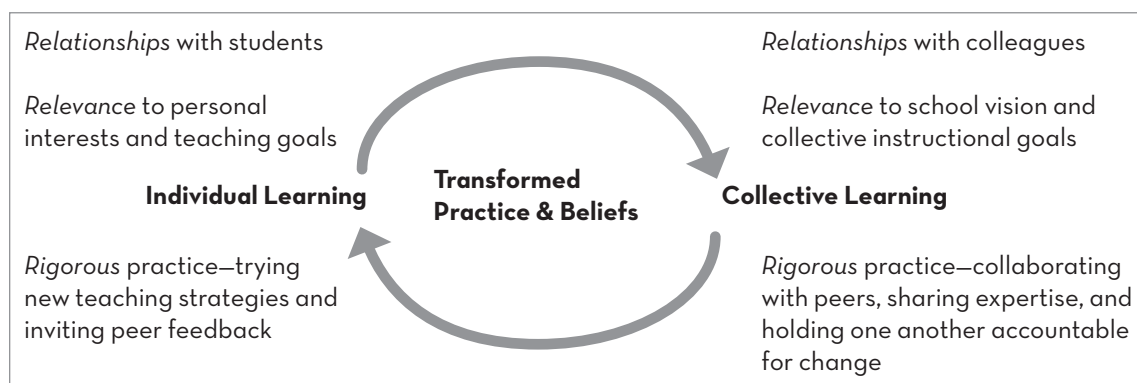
*Relationships* with students

*Relevance* to personal interests and teaching goals

**Individual Learning**

*Rigorous* practice—trying new teaching strategies and inviting peer feedback

**Transformed Practice & Beliefs**

*Relationships* with colleagues

*Relevance* to school vision and collective instructional goals

**Collective Learning**

*Rigorous* practice—collaborating with peers, sharing expertise, and holding one another accountable for change